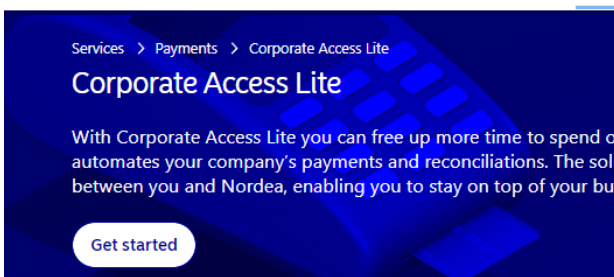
Services > Payments > Corporate Access Lite

Corporate Access Lite

With Corporate Access Lite you can free up more time to spend o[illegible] automates your company's payments and reconciliations. The sol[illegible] between you and Nordea, enabling you to stay on top of your bu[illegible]

Get started